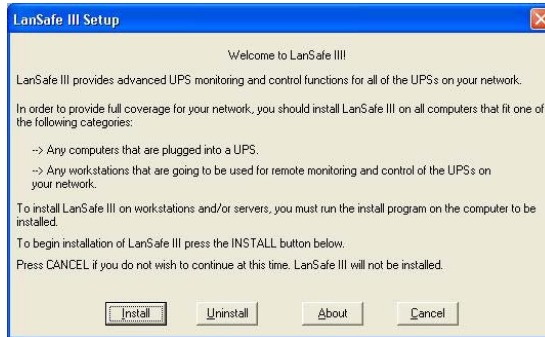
LanSafe III Setup

Welcome to LanSafe III!

LanSafe III provides advanced UPS monitoring and control functions for all of the UPSs on your network.

In order to provide full coverage for your network, you should install LanSafe III on all computers that fit one of the following categories:

--> Any computers that are plugged into a UPS.

--> Any workstations that are going to be used for remote monitoring and control of the UPSs on your network.

To install LanSafe III on workstations and/or servers, you must run the install program on the computer to be installed.

To begin installation of LanSafe III press the INSTALL button below.

Press CANCEL if you do not wish to continue at this time. LanSafe III will not be installed.

Install

Uninstall

About

Cancel